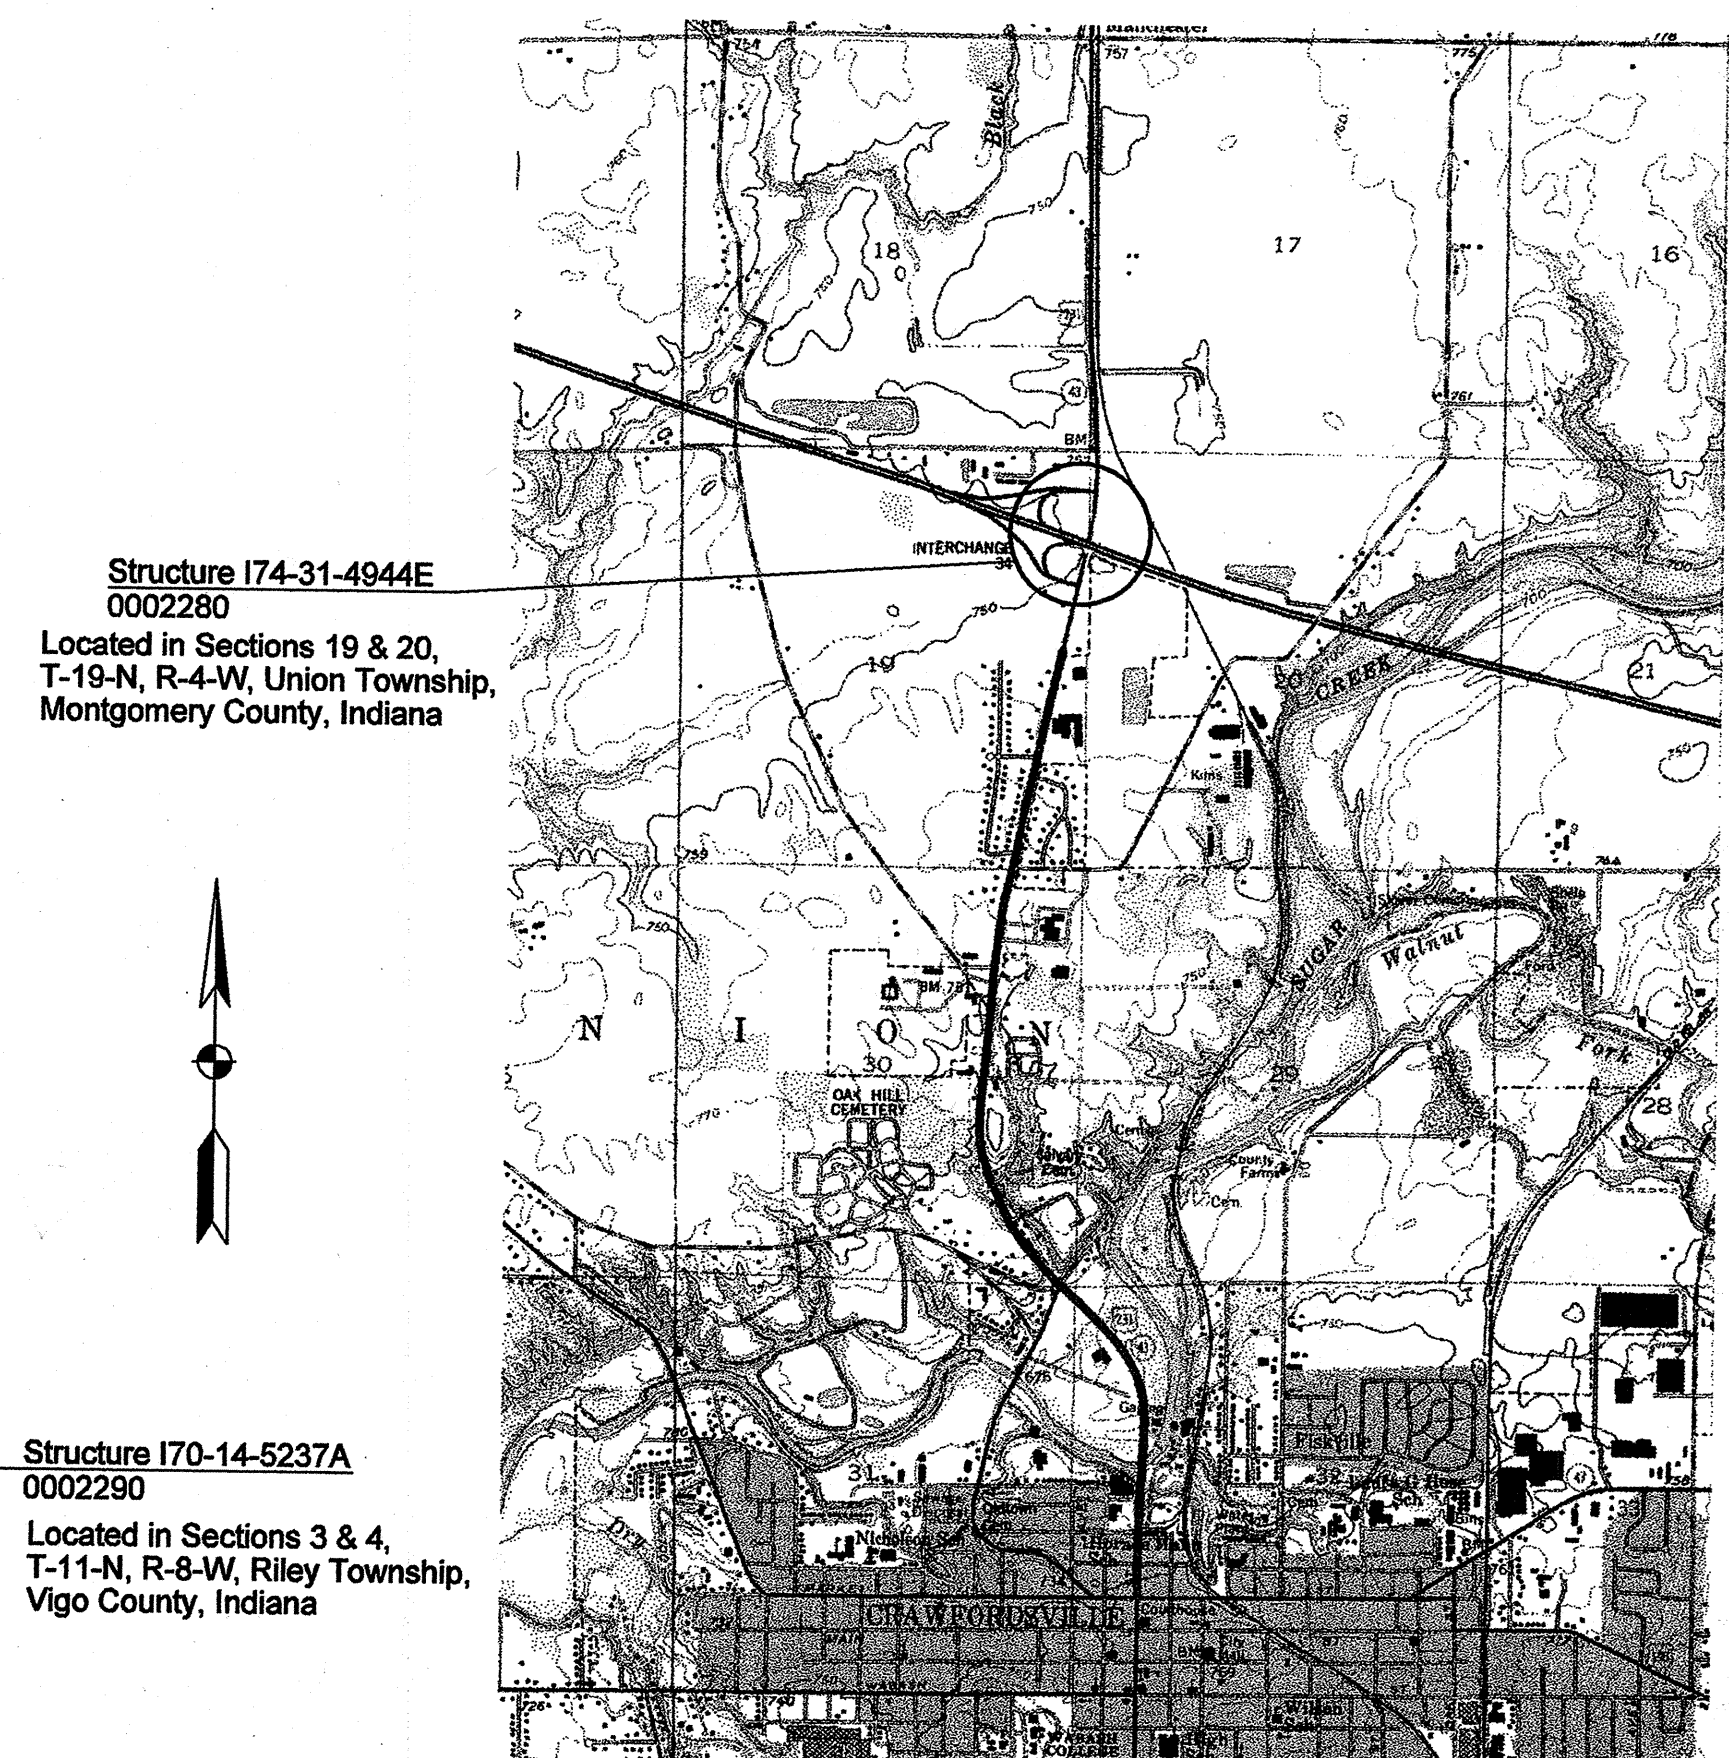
Structure I74-31-4944E
0002280
Located in Sections 19 & 20, T-19-N, R-4-W, Union Township, Montgomery County, Indiana

Structure I70-14-5237A
0002290
Located in Sections 3 & 4, T-11-N, R-8-W, Riley Township, Vigo County, Indiana

Black
18
17
16
INTERCHANGE
34
BM
19
20
21
CREEK
SUGAR
Walnut
Fork
N I O N
30
29
28
OAK HILL CEMETERY
Cem
County Farm
Cem
Fiskville
31
32
Nicholson Sch
CRAWFORDSVILLE
750
770
780
700